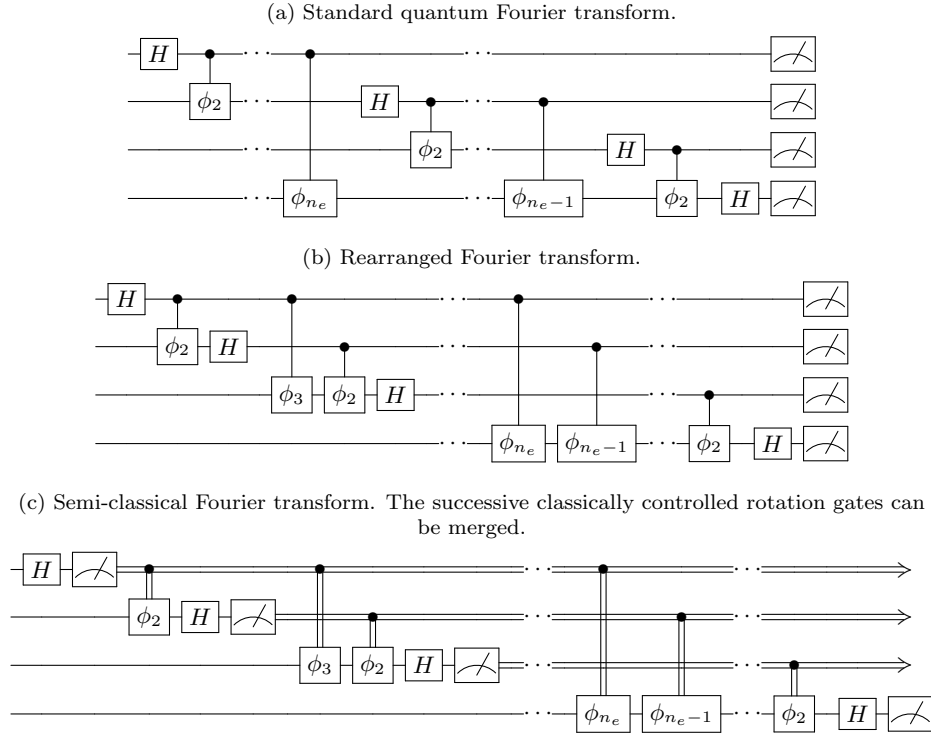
(a) Standard quantum Fourier transform.

$H$ $\phi_2$ $\phi_{n_e}$ $H$ $\phi_2$ $\phi_{n_e-1}$ $H$ $\phi_2$ $H$

(b) Rearranged Fourier transform.

$H$ $\phi_2$ $H$ $\phi_3$ $\phi_2$ $H$ $\phi_{n_e}$ $\phi_{n_e-1}$ $\phi_2$ $H$

(c) Semi-classical Fourier transform. The successive classically controlled rotation gates can be merged.

$H$ $\phi_2$ $H$ $\phi_3$ $\phi_2$ $H$ $\phi_{n_e}$ $\phi_{n_e-1}$ $\phi_2$ $H$